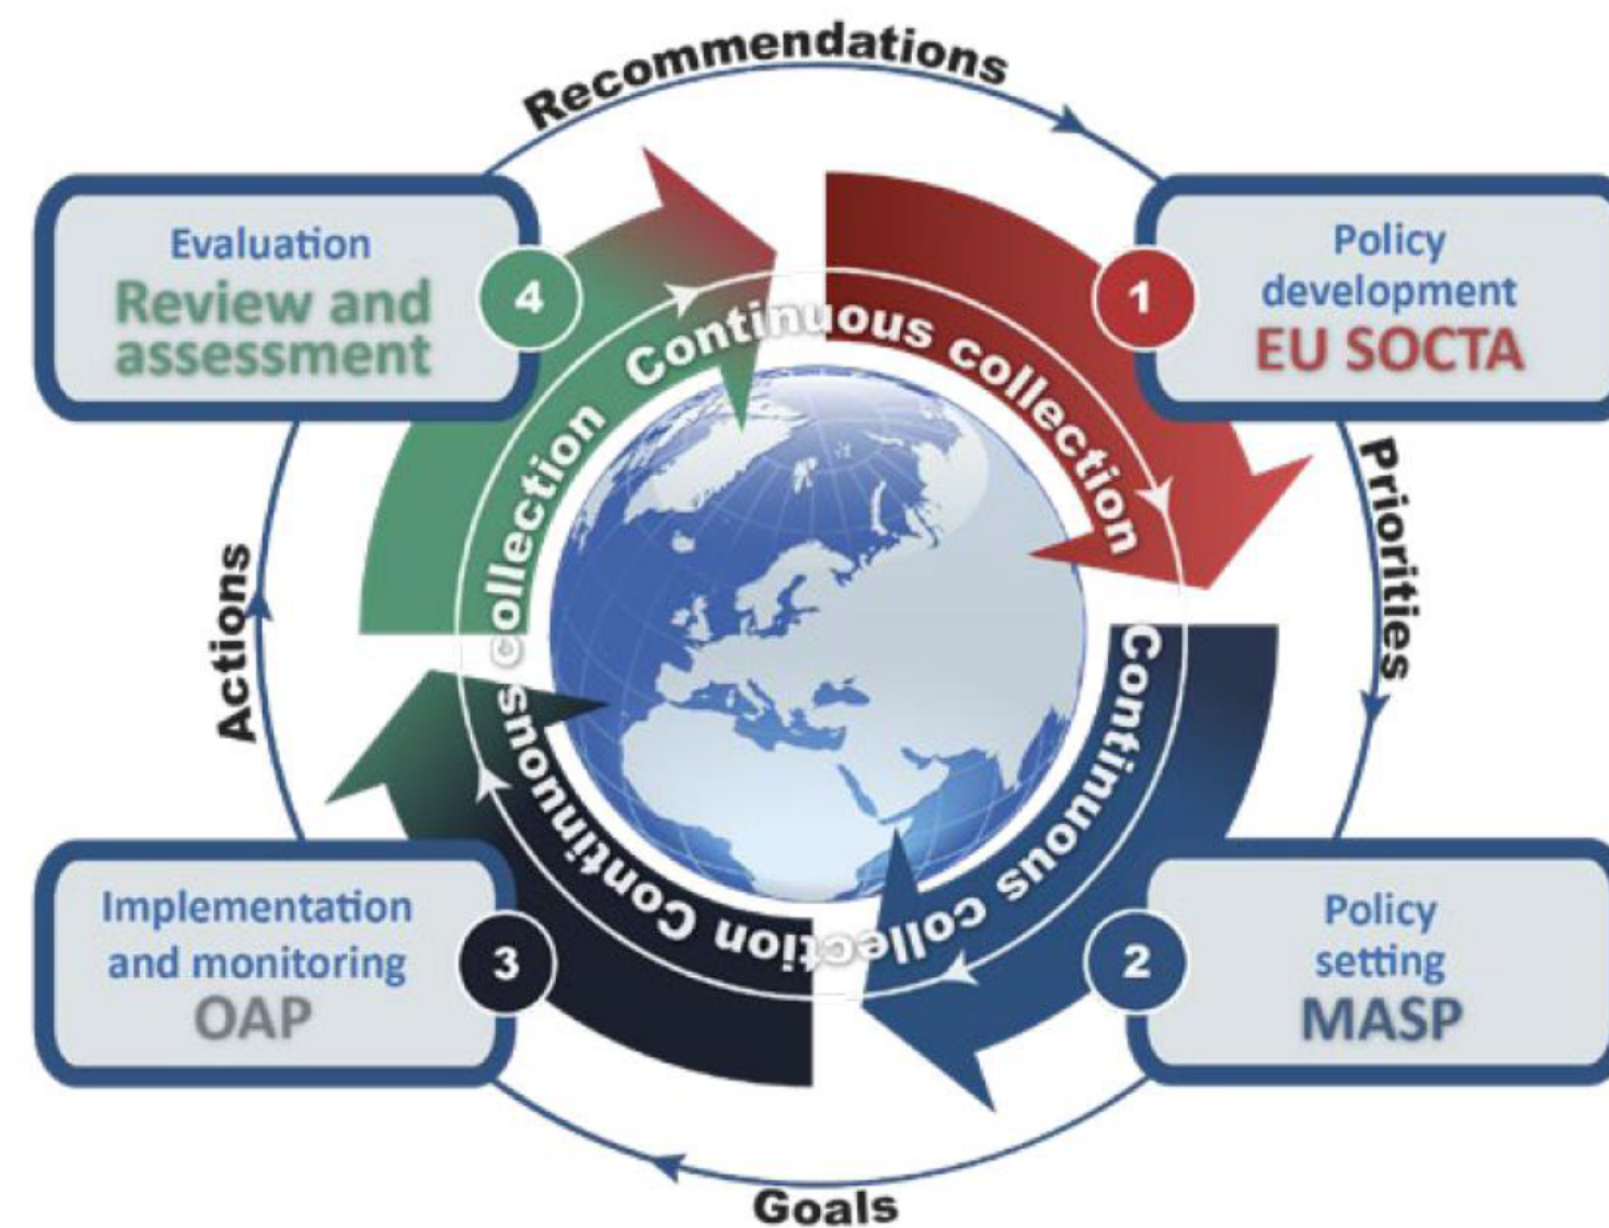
Recommendations

Evaluation
Review and assessment
4

1
Policy development
EU SOCTA

Continuous collection

Priorities

Continuous collection

Actions

Continuous collection

Continuous collection

Implementation and monitoring
OAP
3

2
Policy setting
MASP

Goals